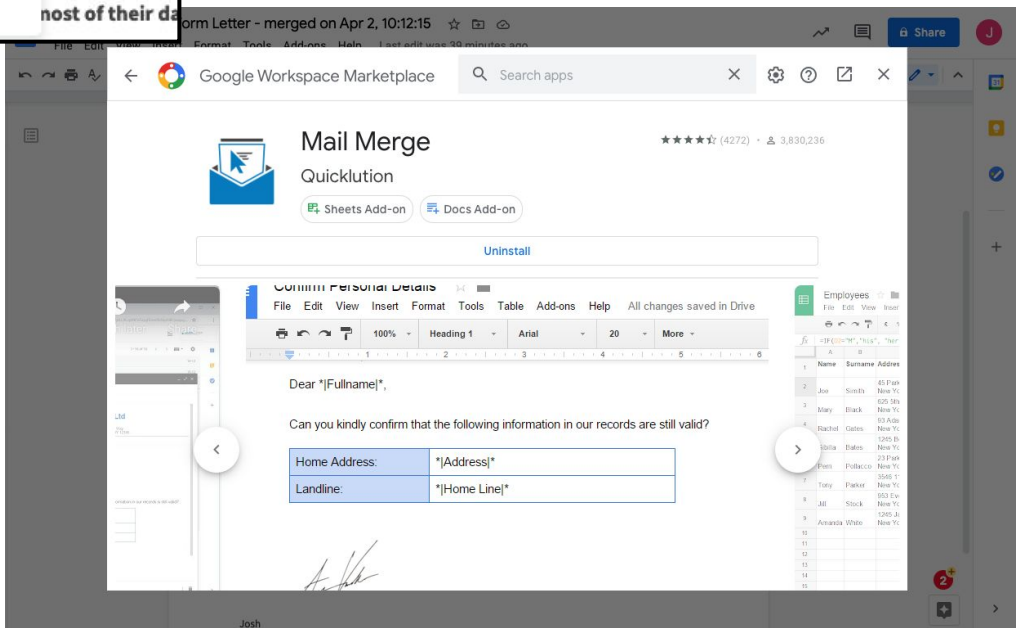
nost of their da

orm Letter - merged on Apr 2, 10:12:15

Share

J

File Edit View Insert Format Tools Add-ons Help Last edit was 39 minutes ago

Google Workspace Marketplace

Search apps

Mail Merge

Quicklution

(4272) • 3,830,236

Sheets Add-on

Docs Add-on

Uninstall

Confirm Personal Details

File Edit View Insert Format Tools Table Add-ons Help All changes saved in Drive

100% Heading 1 Arial 20 More

Dear *|Fullname|*,

Can you kindly confirm that the following information in our records are still valid?

| Home Address: | *\|Address\|* |
|---|---|
| Landline: | *\|Home Line\|* |

Employees

File Edit View Inser

| | A | B | C |
|---|---|---|---|
| 1 | Name | Surname | Addres |
| 2 | Joe | Smith | 45 Park New Yo |
| 3 | Mary | Black | 625 5th New Yo |
| 4 | Rachel | Oates | 93 Ada New Yo |
| 5 | Nibta | Bates | 1265 B New Yo |
| 6 | Pam | Pollacco | 23 Park New Yo |
| 7 | Tony | Parker | 3546 S New Yo |
| 8 | Jill | Stock | 553 Ev New Yo |
| 9 | Amanda | White | 1265 Je New Yo |

Ltd

Josh

2